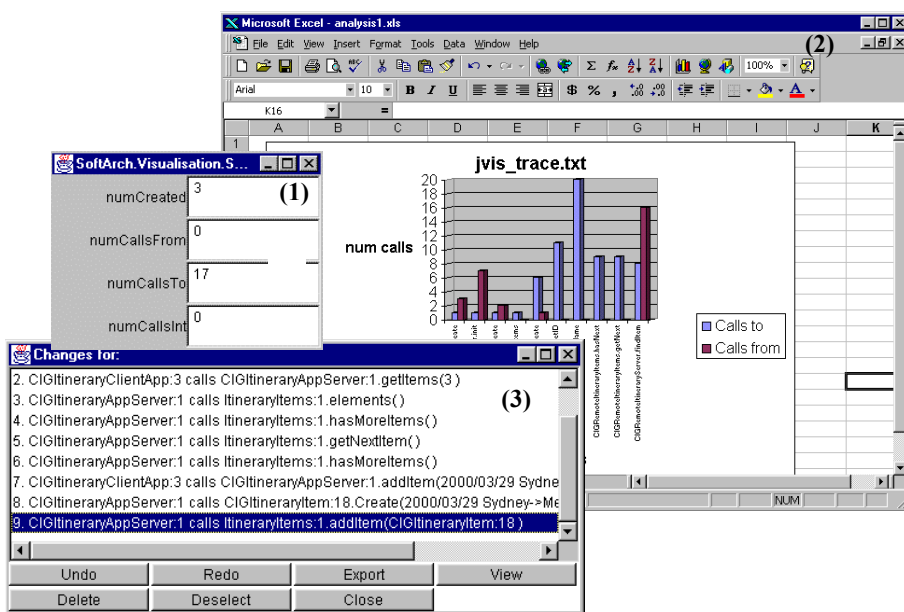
Microsoft Excel - analysis1.xls

File Edit View Insert Format Tools Data Window Help

(2)

100%

Arial 10 B I U $ % ,

K16 =

A B C D E F G H I J K

1

SoftArch.Visualisation.S...

numCreated 3

(1)

numCallsFrom 0

numCallsTo 17

numCallsInt 0

jvis_trace.txt

num calls

20
18
16
14
12
10
8
6
4
2
0

Calls to
Calls from

CIGRemoteItineraryItems.hasNext
CIGRemoteItineraryItems.getNext
CIGRemoteItineraryServer.findItem

NUM

Changes for:

2. CIGItineraryClientApp:3 calls CIGItineraryAppServer:1.getItems(3 )
3. CIGItineraryAppServer:1 calls ItineraryItems:1.elements( )
4. CIGItineraryAppServer:1 calls ItineraryItems:1.hasMoreItems( )
5. CIGItineraryAppServer:1 calls ItineraryItems:1.getNextItem( )
6. CIGItineraryAppServer:1 calls ItineraryItems:1.hasMoreItems( )
7. CIGItineraryClientApp:3 calls CIGItineraryAppServer:1.addItem(2000/03/29 Sydne
8. CIGItineraryAppServer:1 calls CIGItineraryItem:18.Create(2000/03/29 Sydney->Me
9. CIGItineraryAppServer:1 calls ItineraryItems:1.addItem(CIGItineraryItem:18 )

(3)

Undo Redo Export View
Delete Deselect Close